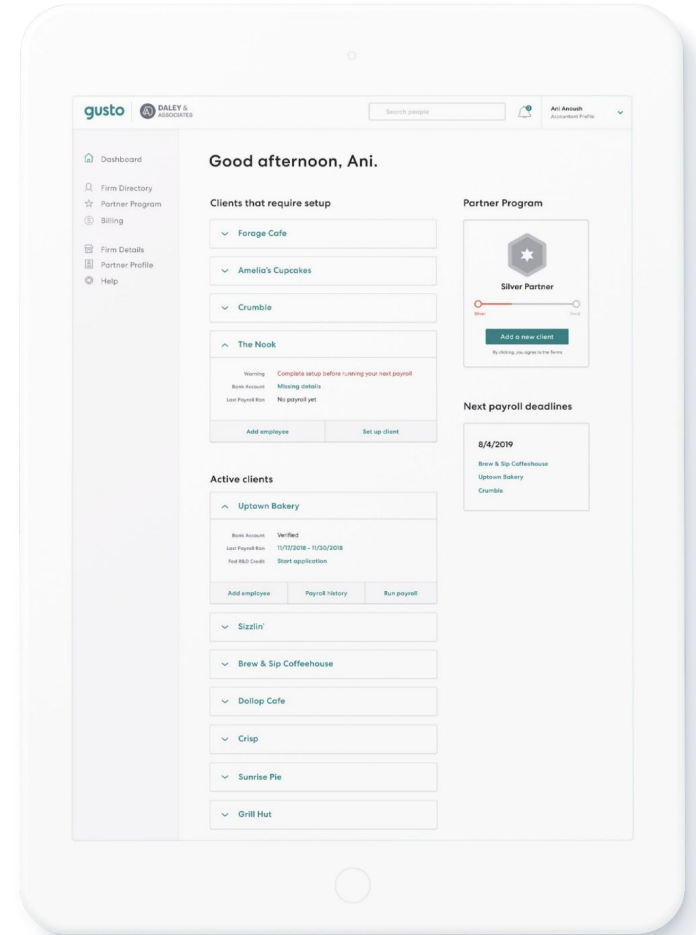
gusto DALEY & ASSOCIATES

Search people

Ani Anoush
Accountant Profile

Dashboard
Firm Directory
Partner Program
Billing
Firm Details
Partner Profile
Help

Good afternoon, Ani.

Clients that require setup

Forage Cafe

Amelia's Cupcakes

Crumble

The Nook

Warning Complete setup before running your next payroll
Bank Account Missing details
Last Payroll Run No payroll yet

Add employee
Set up client

Active clients

Uptown Bakery

Bank Account Verified
Last Payroll Run 11/17/2018 - 11/30/2018
Fed R&D Credit Start application

Add employee
Payroll history
Run payroll

Sizzlin'

Brew & Sip Coffeehouse

Dollop Cafe

Crisp

Sunrise Pie

Grill Hut

Partner Program

Silver Partner

Silver
Gold

Add a new client

By clicking, you agree to the terms

Next payroll deadlines

8/4/2019

Brew & Sip Coffeehouse
Uptown Bakery
Crumble